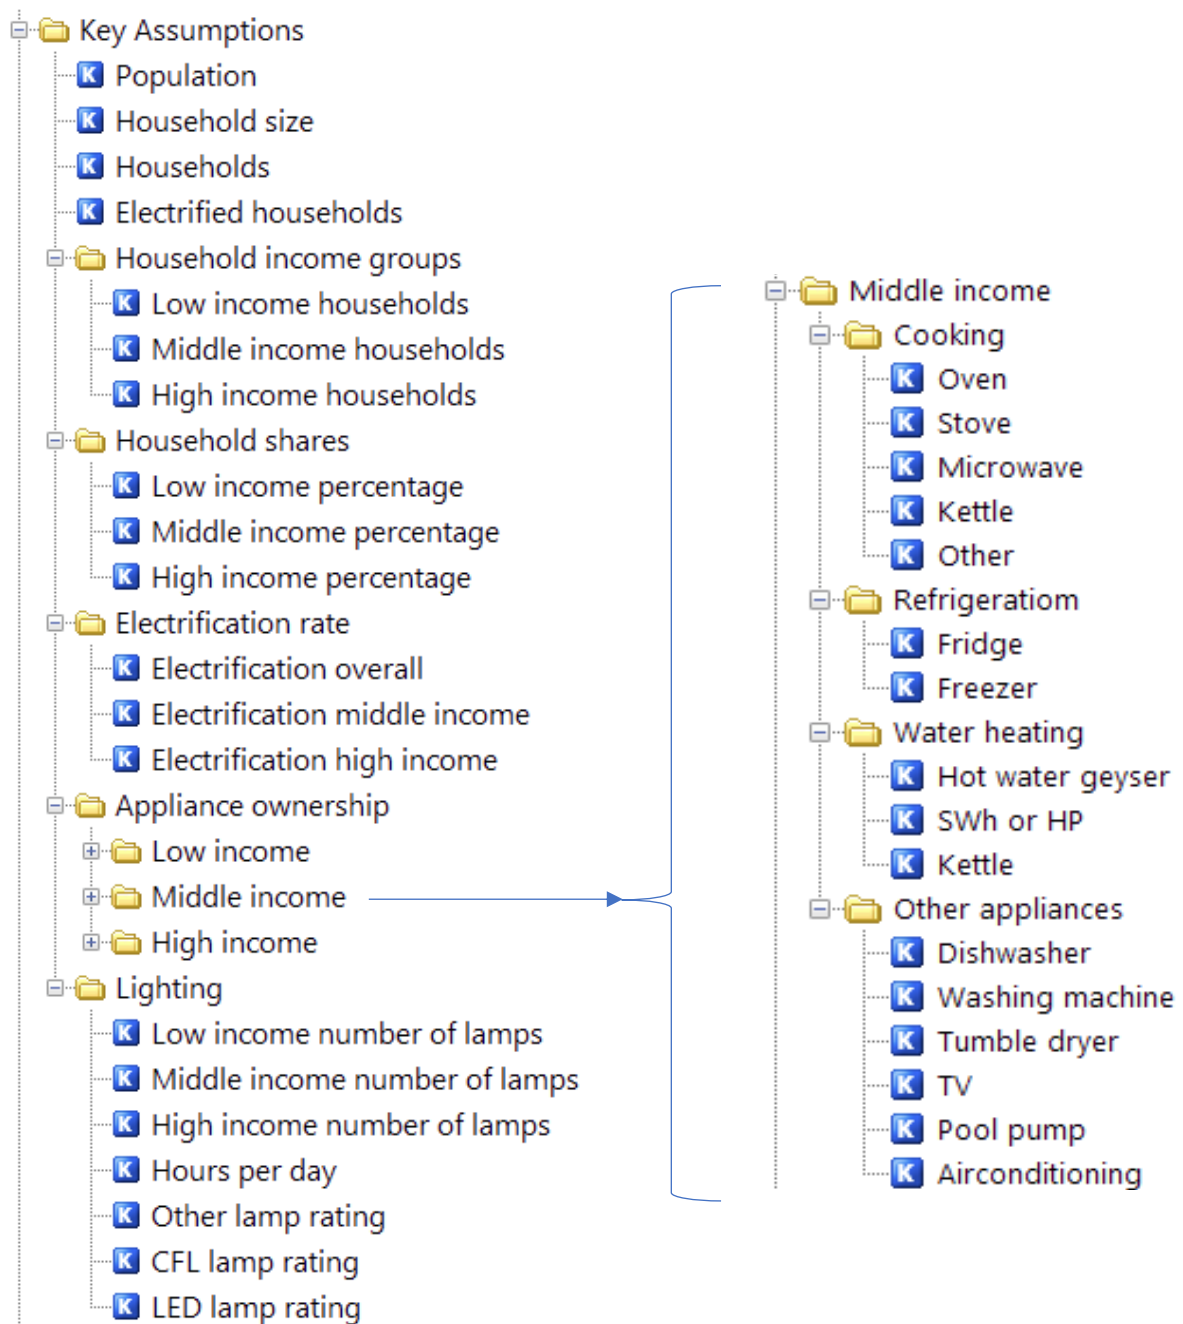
Key Assumptions
K Population
K Household size
K Households
K Electrified households
Household income groups
K Low income households
K Middle income households
K High income households
Household shares
K Low income percentage
K Middle income percentage
K High income percentage
Electrification rate
K Electrification overall
K Electrification middle income
K Electrification high income
Appliance ownership
Low income
Middle income
High income
Lighting
K Low income number of lamps
K Middle income number of lamps
K High income number of lamps
K Hours per day
K Other lamp rating
K CFL lamp rating
K LED lamp rating

Middle income
Cooking
K Oven
K Stove
K Microwave
K Kettle
K Other
Refrigeratiom
K Fridge
K Freezer
Water heating
K Hot water geyser
K SWh or HP
K Kettle
Other appliances
K Dishwasher
K Washing machine
K Tumble dryer
K TV
K Pool pump
K Airconditioning